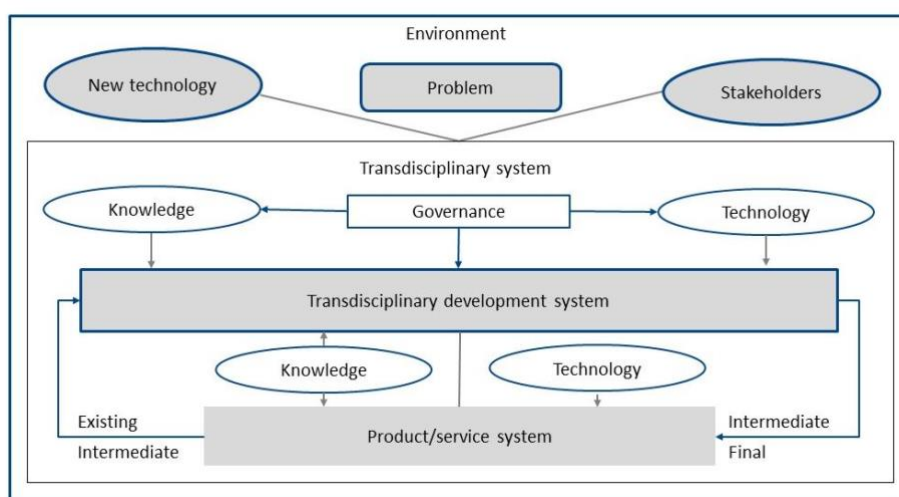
Environment

New technology

Problem

Stakeholders

Transdisciplinary system

Knowledge

Governance

Technology

Transdisciplinary development system

Knowledge

Technology

Existing

Intermediate

Product/service system

Intermediate

Final